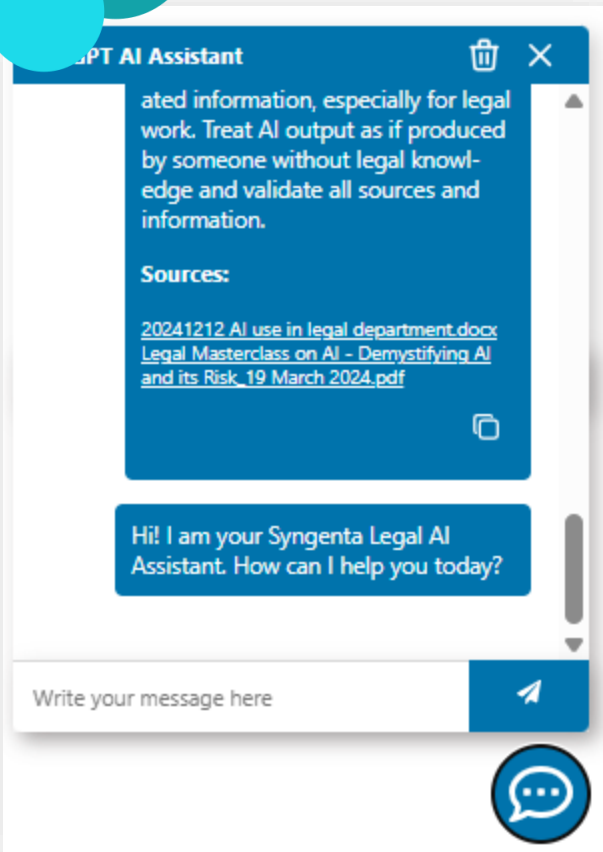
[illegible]PT AI Assistant

ated information, especially for legal work. Treat AI output as if produced by someone without legal knowledge and validate all sources and information.

Sources:

20241212 AI use in legal department.docx
Legal Masterclass on AI - Demystifying AI and its Risk_19 March 2024.pdf

Hi! I am your Syngenta Legal AI Assistant. How can I help you today?

Write your message here